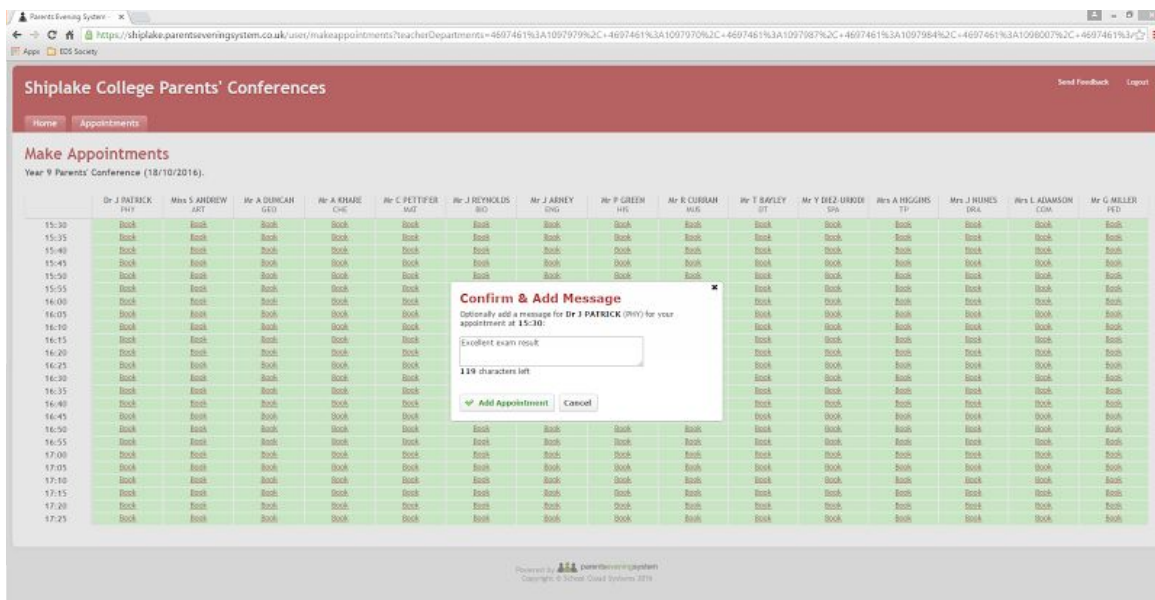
Parents Evening System - ×

https://shiplake.parentseveningsystem.co.uk/user/makeappointments?teacherDepartments=4697461%3A1097979%2C+4697461%3A1097970%2C+4697461%3A1097987%2C+4697461%3A1097984%2C+4697461%3A1098007%2C+4697461%3A

Apps EDS Society

Shiplake College Parents' Conferences

Send Feedback Logout

Home Appointments

Make Appointments

Year 9 Parents' Conference (18/10/2016).

| | Dr J PATRICK PHY | Miss S ANDREW ART | Mr A DUNCAN GEO | Mr A KHARE CHE | Mr C PETTIFER MAT | Mr J REYNOLDS BIO | Mr J ARNEY ENG | Mr P GREEN HIS | Mr R CURRAN MUS | Mr T BAYLEY DT | Mr Y DIEZ-URKIDI SPA | Mrs A HIGGINS TP | Mrs J HUMES DRA | Mrs L ADAMSON COM | Mr G MILLER PED |
|---|---|---|---|---|---|---|---|---|---|---|---|---|---|---|---|
| 15:30 | Book | Book | Book | Book | Book | Book | Book | Book | Book | Book | Book | Book | Book | Book | Book |
| 15:35 | Book | Book | Book | Book | Book | Book | Book | Book | Book | Book | Book | Book | Book | Book | Book |
| 15:40 | Book | Book | Book | Book | Book | Book | Book | Book | Book | Book | Book | Book | Book | Book | Book |
| 15:45 | Book | Book | Book | Book | Book | Book | Book | Book | Book | Book | Book | Book | Book | Book | Book |
| 15:50 | Book | Book | Book | Book | Book | Book | Book | Book | Book | Book | Book | Book | Book | Book | Book |
| 15:55 | Book | Book | Book | Book | Book | | | | | Book | Book | Book | Book | Book | Book |
| 16:00 | Book | Book | Book | Book | Book | | | | | Book | Book | Book | Book | Book | Book |
| 16:05 | Book | Book | Book | Book | Book | | | | | Book | Book | Book | Book | Book | Book |
| 16:10 | Book | Book | Book | Book | Book | | | | | Book | Book | Book | Book | Book | Book |
| 16:15 | Book | Book | Book | Book | Book | | | | | Book | Book | Book | Book | Book | Book |
| 16:20 | Book | Book | Book | Book | Book | | | | | Book | Book | Book | Book | Book | Book |
| 16:25 | Book | Book | Book | Book | Book | | | | | Book | Book | Book | Book | Book | Book |
| 16:30 | Book | Book | Book | Book | Book | | | | | Book | Book | Book | Book | Book | Book |
| 16:35 | Book | Book | Book | Book | Book | | | | | Book | Book | Book | Book | Book | Book |
| 16:40 | Book | Book | Book | Book | Book | | | | | Book | Book | Book | Book | Book | Book |
| 16:45 | Book | Book | Book | Book | Book | | | | | Book | Book | Book | Book | Book | Book |
| 16:50 | Book | Book | Book | Book | Book | Book | Book | Book | Book | Book | Book | Book | Book | Book | Book |
| 16:55 | Book | Book | Book | Book | Book | Book | Book | Book | Book | Book | Book | Book | Book | Book | Book |
| 17:00 | Book | Book | Book | Book | Book | Book | Book | Book | Book | Book | Book | Book | Book | Book | Book |
| 17:05 | Book | Book | Book | Book | Book | Book | Book | Book | Book | Book | Book | Book | Book | Book | Book |
| 17:10 | Book | Book | Book | Book | Book | Book | Book | Book | Book | Book | Book | Book | Book | Book | Book |
| 17:15 | Book | Book | Book | Book | Book | Book | Book | Book | Book | Book | Book | Book | Book | Book | Book |
| 17:20 | Book | Book | Book | Book | Book | Book | Book | Book | Book | Book | Book | Book | Book | Book | Book |
| 17:25 | Book | Book | Book | Book | Book | Book | Book | Book | Book | Book | Book | Book | Book | Book | Book |

Confirm & Add Message

Optionally add a message for Dr J PATRICK (PHY) for your appointment at 15:30:

Excellent exam result

119 characters left

Add Appointment Cancel

Powered by parentseveningsystem
Copyright © School Cloud Systems 2016